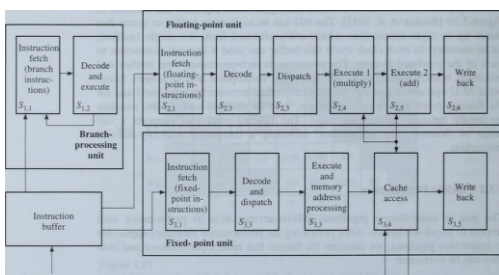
Floating-point unit

Instruction fetch (branch instructions)
$S_{1,1}$

Decode and execute
$S_{1,2}$

Branch-processing unit

Instruction fetch (floating-point instructions)
$S_{2,1}$

Decode
$S_{2,2}$

Dispatch
$S_{2,3}$

Execute 1 (multiply)
$S_{2,4}$

Execute 2 (add)
$S_{2,5}$

Write back
$S_{2,6}$

Instruction buffer

Instruction fetch (fixed-point instructions)
$S_{3,1}$

Decode and dispatch
$S_{3,2}$

Execute and memory address processing
$S_{3,3}$

Cache access
$S_{3,4}$

Write back
$S_{3,5}$

Fixed- point unit